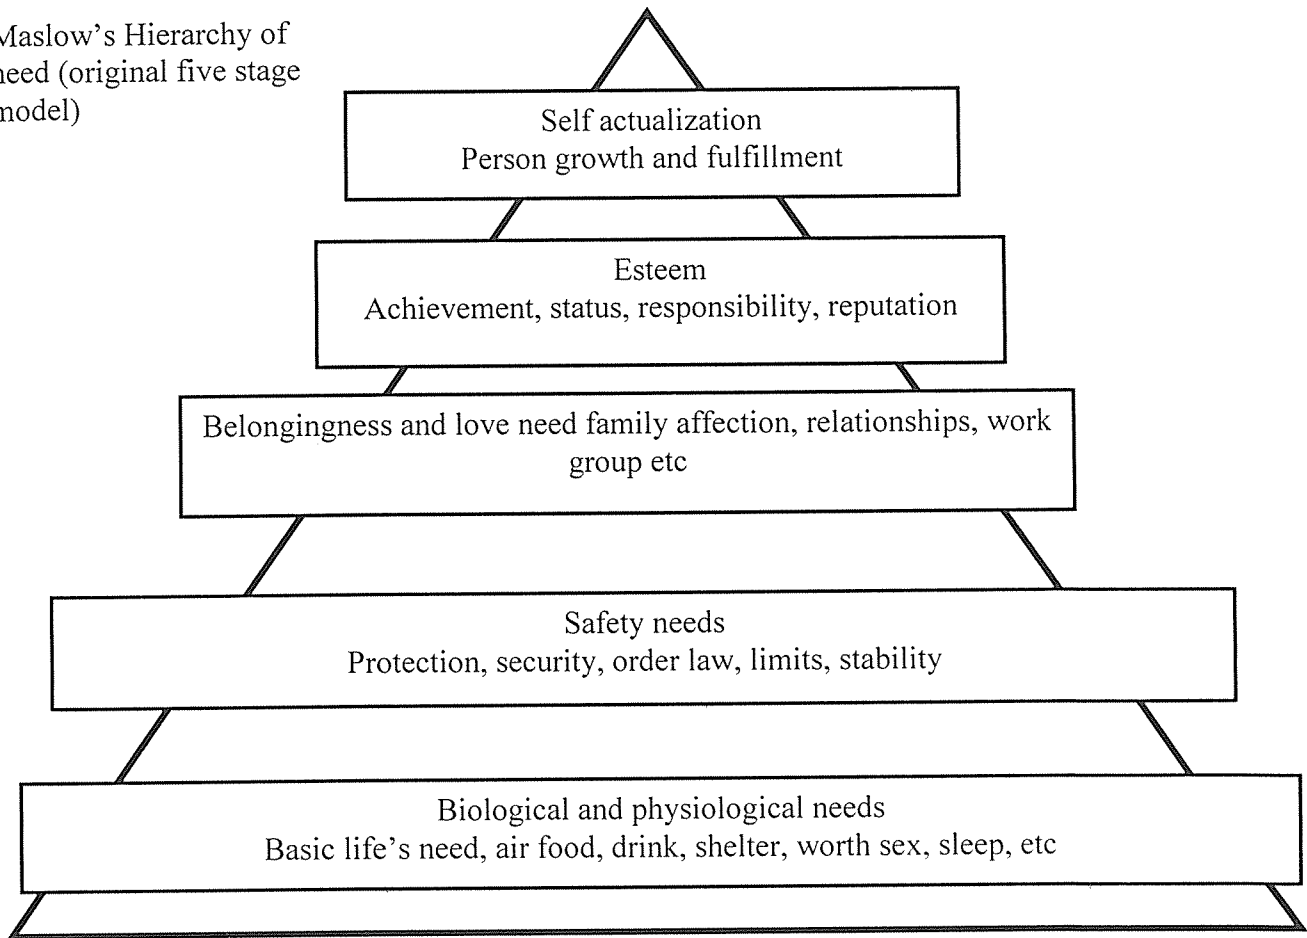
Maslow's Hierarchy of need (original five stage model)

Self actualization
Person growth and fulfillment

Esteem
Achievement, status, responsibility, reputation

Belongingness and love need family affection, relationships, work group etc

Safety needs
Protection, security, order law, limits, stability

Biological and physiological needs
Basic life's need, air food, drink, shelter, worth sex, sleep, etc